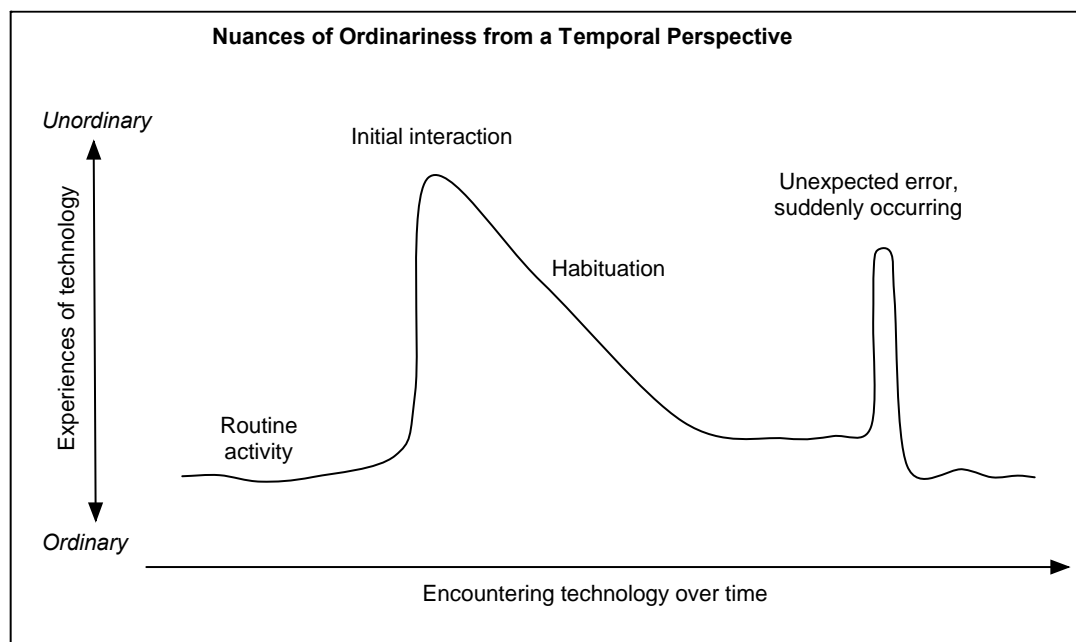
Nuances of Ordinariness from a Temporal Perspective

Unordinary

Experiences of technology

Ordinary

Initial interaction

Unexpected error, suddenly occurring

Habituation

Routine activity

Encountering technology over time